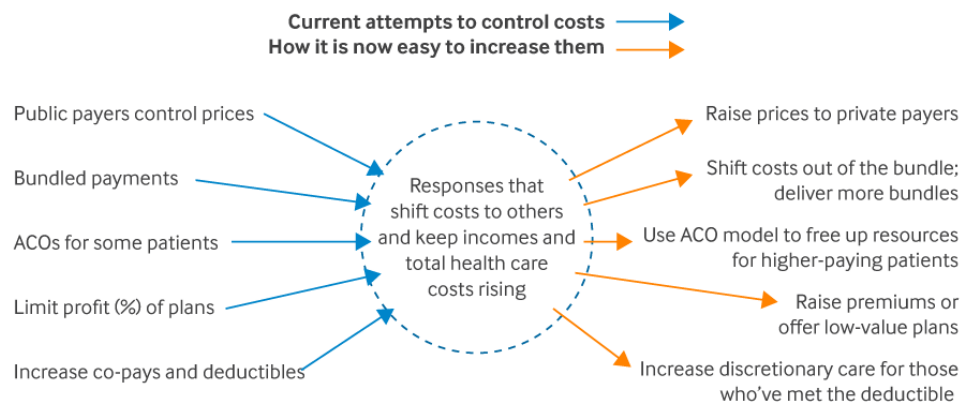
Current attempts to control costs
How it is now easy to increase them

Public payers control prices

Bundled payments

ACOs for some patients

Limit profit (%) of plans

Increase co-pays and deductibles

Responses that shift costs to others and keep incomes and total health care costs rising

Raise prices to private payers

Shift costs out of the bundle; deliver more bundles

Use ACO model to free up resources for higher-paying patients

Raise premiums or offer low-value plans

Increase discretionary care for those who've met the deductible